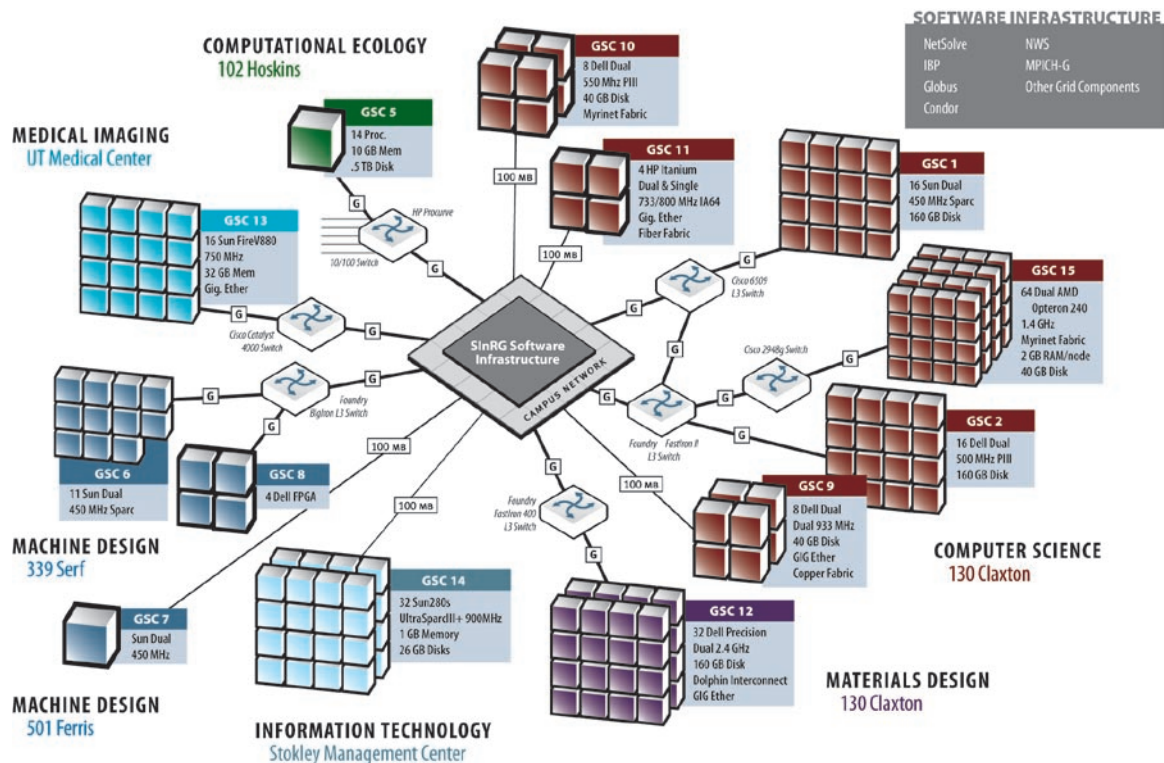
COMPUTATIONAL ECOLOGY
102 Hoskins

SOFTWARE INFRASTRUCTURE
NetSolve
IBP
Globus
Condor
NWS
MPICH-G
Other Grid Components

MEDICAL IMAGING
UT Medical Center

GSC 10
8 Dell Dual
550 Mhz PIII
40 GB Disk
Myrinet Fabric

GSC 5
14 Proc.
10 GB Mem
.5 TB Disk

GSC 11
4 HP Itanium
Dual & Single
733/800 MHz IA64
Gig. Ether
Fiber Fabric

GSC 1
16 Sun Dual
450 MHz Sparc
160 GB Disk

GSC 13
16 Sun FireV880
750 MHz
32 GB Mem
Gig. Ether

HP Procurve
10/100 Switch

100 MB
100 MB

Cisco 6509
L3 Switch

GSC 15
64 Dual AMD
Opteron 240
1.4 GHz
Myrinet Fabric
2 GB RAM/node
40 GB Disk

Cisco Catalyst
4000 Switch

SInRG Software
Infrastructure
CAMPUS NETWORK

Cisco 2948g Switch

Foundry
Bigiron L3 Switch

GSC 2
16 Dell Dual
500 MHz PIII
160 GB Disk

100 MB

Foundry Fastiron II
L3 Switch

100 MB

GSC 6
11 Sun Dual
450 MHz Sparc

GSC 8
4 Dell FPGA

GSC 9
8 Dell Dual
Dual 933 MHz
40 GB Disk
GIG Ether
Copper Fabric

100 MB

Foundry
Fastiron 400
L3 Switch

MACHINE DESIGN
339 Serf

COMPUTER SCIENCE
130 Claxton

GSC 14
32 Sun280s
UltraSparcIII+ 900MHz
1 GB Memory
26 GB Disks

GSC 7
Sun Dual
450 MHz

GSC 12
32 Dell Precision
Dual 2.4 GHz
160 GB Disk
Dolphin Interconnect
GIG Ether

MATERIALS DESIGN
130 Claxton

MACHINE DESIGN
501 Ferris

INFORMATION TECHNOLOGY
Stokley Management Center

G G G G G G G G G G G G G G G G